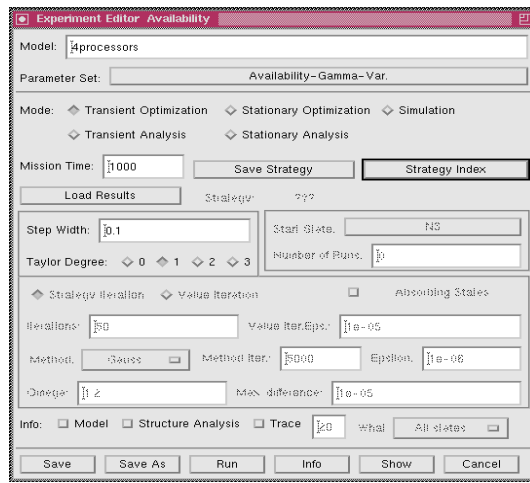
Experiment Editor Availability

Model: 4processors

Parameter Set: Availability-Gamma-Var.

Mode: Transient Optimization Stationary Optimization Simulation

Transient Analysis Stationary Analysis

Mission Time: 1000 Save Strategy Strategy Index

Load Results Strategy: ???

Step Width: 0.1

Taylor Degree: 0 1 2 3

Start State: NS

Number of Runs: 0

Strategy Iteration Value Iteration Absorbing States

Iterations: 50 Value Iter.Eps.: 1e-05

Method: Gauss Method Iter.: 5000 Epsilon: 1e-06

Omega: 1.2 Max difference: 1e-05

Info: Model Structure Analysis Trace 20 What All states

Save Save As Run Info Show Cancel